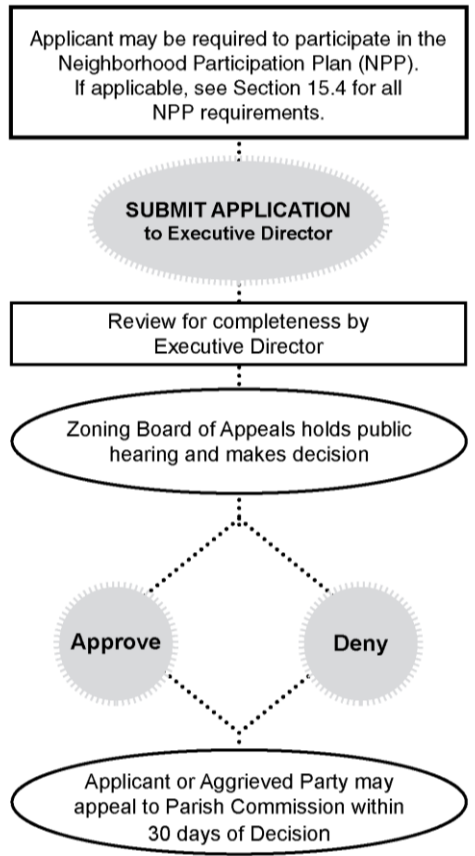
Applicant may be required to participate in the Neighborhood Participation Plan (NPP). If applicable, see Section 15.4 for all NPP requirements.

SUBMIT APPLICATION
to Executive Director

Review for completeness by Executive Director

Zoning Board of Appeals holds public hearing and makes decision

Approve

Deny

Applicant or Aggrieved Party may appeal to Parish Commission within 30 days of Decision